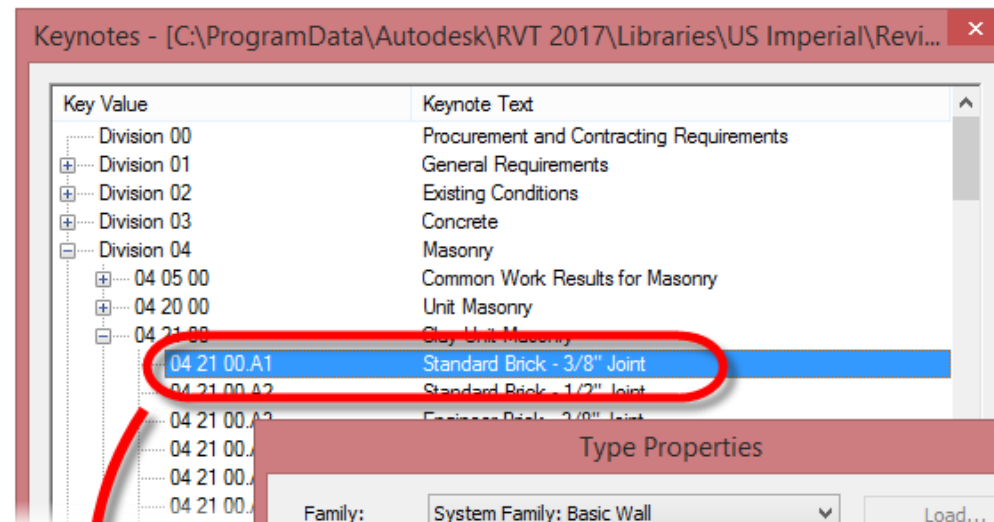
Keynotes - [C:\ProgramData\Autodesk\RVT 2017\Libraries\US Imperial\Revi...

| Key Value | Keynote Text |
|---|---|
| Division 00 | Procurement and Contracting Requirements |
| Division 01 | General Requirements |
| Division 02 | Existing Conditions |
| Division 03 | Concrete |
| Division 04 | Masonry |
| 04 05 00 | Common Work Results for Masonry |
| 04 20 00 | Unit Masonry |
| 04 21 00 | Clay Unit Masonry |
| 04 21 00.A1 | Standard Brick - 3/8" Joint |
| 04 21 00.A2 | Standard Brick - 1/2" Joint |
| 04 21 00.A3 | Engineer Brick - 3/8" Joint |
| 04 21 00.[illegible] | |
| 04 21 00.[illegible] | |
| 04 21 00.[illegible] | |

Type Properties

Family: System Family: Basic Wall

Load...